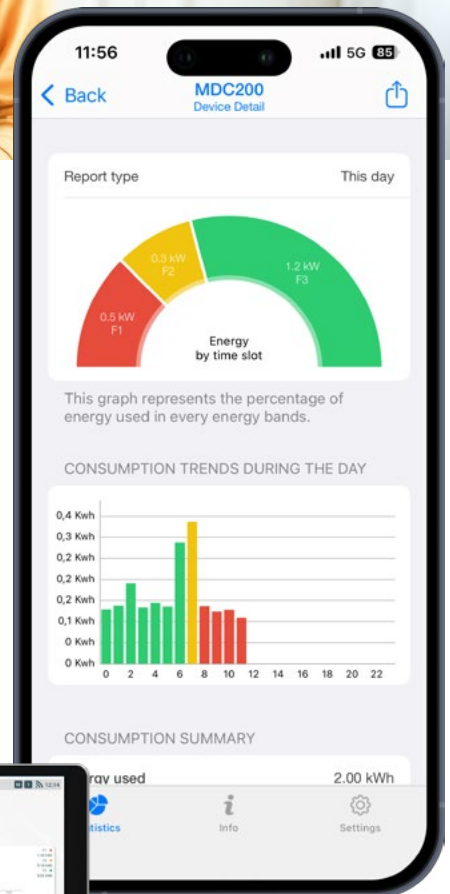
11:56

5G 85

Back

MDC200
Device Detail

Report type

This day

0.3 kW
F2

1.2 kW
F3

0.5 kW
F1

Energy
by time slot

This graph represents the percentage of energy used in every energy bands.

CONSUMPTION TRENDS DURING THE DAY

0,4 Kwh
0,3 Kwh
0,2 Kwh
0,2 Kwh
0,2 Kwh
0,1 Kwh
0,1 Kwh
0 Kwh
0 Kwh

0 2 4 6 8 10 12 14 16 18 20 22

CONSUMPTION SUMMARY

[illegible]rgy used

2.00 kWh

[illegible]tistics

Info

Settings